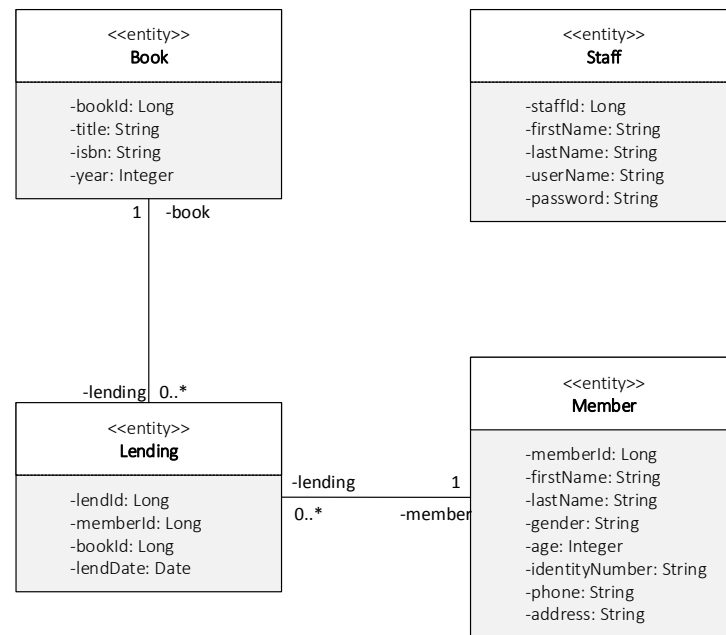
<<entity>>
Book

-bookId: Long
-title: String
-isbn: String
-year: Integer

<<entity>>
Staff

-staffId: Long
-firstName: String
-lastName: String
-userName: String
-password: String

1 -book

-lending 0..*

<<entity>>
Lending

-lendId: Long
-memberId: Long
-bookId: Long
-lendDate: Date

-lending 1
0..* -member

<<entity>>
Member

-memberId: Long
-firstName: String
-lastName: String
-gender: String
-age: Integer
-identityNumber: String
-phone: String
-address: String